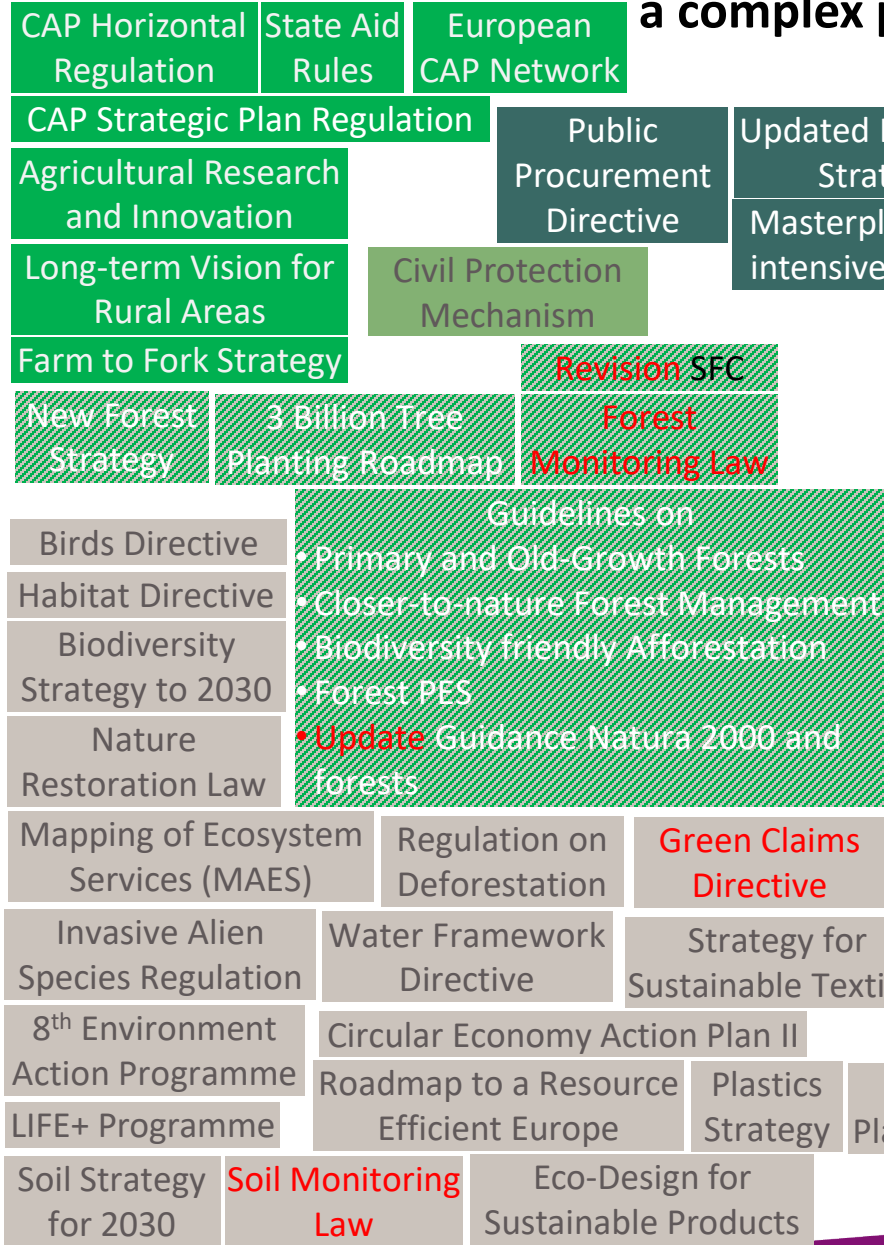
a complex p

CAP Horizontal Regulation

State Aid Rules

European CAP Network

CAP Strategic Plan Regulation

Public Procurement Directive

Updated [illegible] Strat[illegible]

Agricultural Research and Innovation

Masterpl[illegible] intensive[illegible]

Long-term Vision for Rural Areas

Civil Protection Mechanism

Farm to Fork Strategy

Revision SFC

New Forest Strategy

3 Billion Tree Planting Roadmap

Forest Monitoring Law

Guidelines on
• Primary and Old-Growth Forests
• Closer-to-nature Forest Management
• Biodiversity friendly Afforestation
• Forest PES
• Update Guidance Natura 2000 and forests

Birds Directive

Habitat Directive

Biodiversity Strategy to 2030

Nature Restoration Law

Mapping of Ecosystem Services (MAES)

Regulation on Deforestation

Green Claims Directive

Invasive Alien Species Regulation

Water Framework Directive

Strategy for Sustainable Texti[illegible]

8$^{th}$ Environment Action Programme

Circular Economy Action Plan II

LIFE+ Programme

Roadmap to a Resource Efficient Europe

Plastics Strategy

Pl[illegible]

Soil Strategy for 2030

Soil Monitoring Law

Eco-Design for Sustainable Products